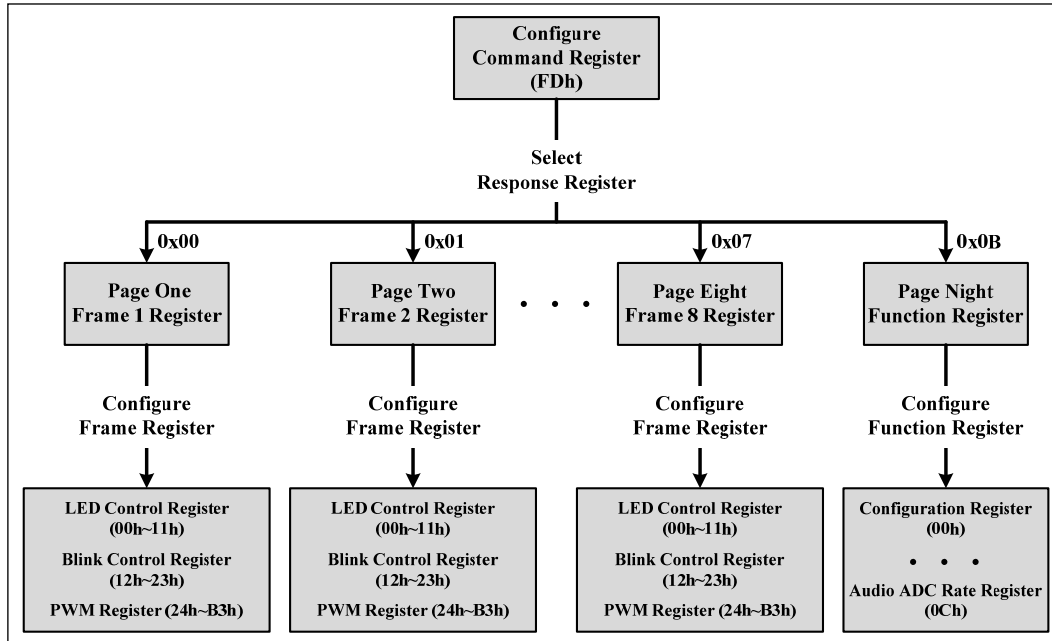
Configure Command Register (FDh)

Select Response Register

0x00

0x01

0x07

0x0B

Page One Frame 1 Register

Page Two Frame 2 Register

. . .

Page Eight Frame 8 Register

Page Night Function Register

Configure Frame Register

Configure Frame Register

Configure Frame Register

Configure Function Register

LED Control Register (00h~11h)
Blink Control Register (12h~23h)
PWM Register (24h~B3h)

LED Control Register (00h~11h)
Blink Control Register (12h~23h)
PWM Register (24h~B3h)

LED Control Register (00h~11h)
Blink Control Register (12h~23h)
PWM Register (24h~B3h)

Configuration Register (00h)
. . .
Audio ADC Rate Register (0Ch)